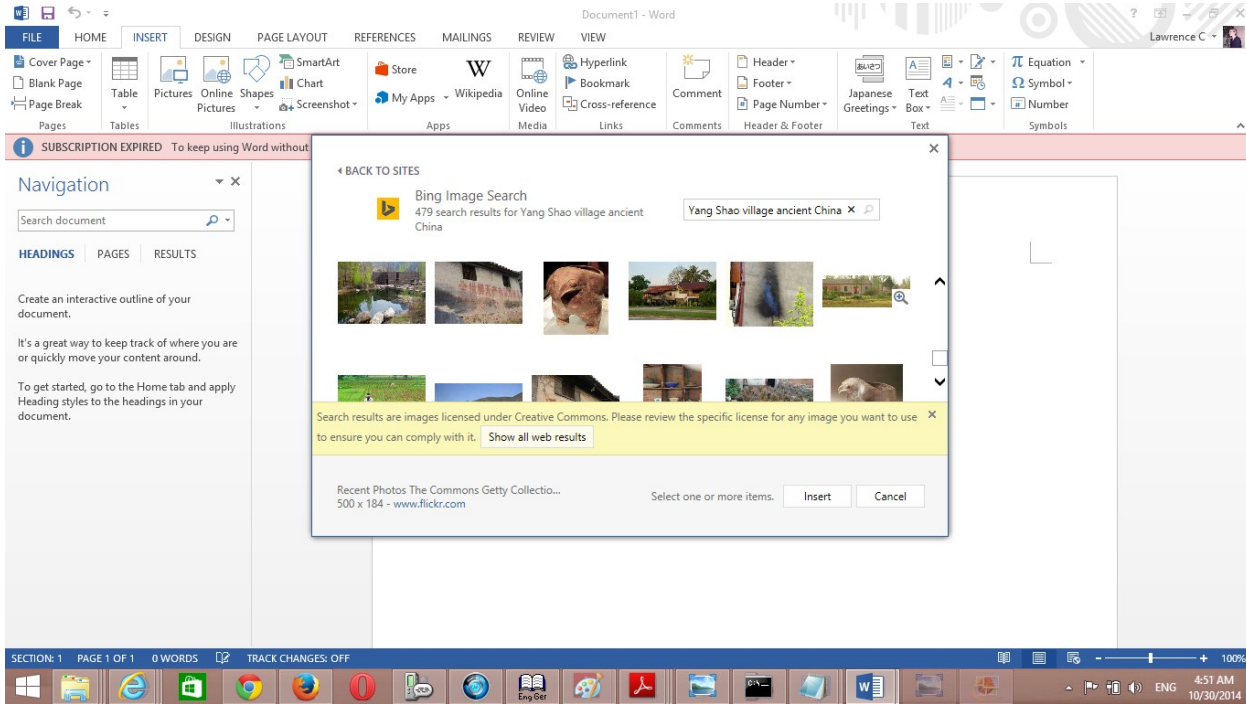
Document1 - Word

FILE HOME INSERT DESIGN PAGE LAYOUT REFERENCES MAILINGS REVIEW VIEW

Lawrence C

Cover Page
Blank Page
Page Break
Pages

Table
Tables

Pictures Online Pictures Shapes SmartArt Chart Screenshot
Illustrations

Store
My Apps
Wikipedia
Apps

Online Video
Media

Hyperlink
Bookmark
Cross-reference
Links

Comment
Comments

Header
Footer
Page Number
Header & Footer

Japanese Greetings
Text Box
Text

Equation
Symbol
Number
Symbols

SUBSCRIPTION EXPIRED To keep using Word without

Navigation

Search document

HEADINGS PAGES RESULTS

Create an interactive outline of your document.

It's a great way to keep track of where you are or quickly move your content around.

To get started, go to the Home tab and apply Heading styles to the headings in your document.

BACK TO SITES

Bing Image Search
479 search results for Yang Shao village ancient China

Yang Shao village ancient China

Search results are images licensed under Creative Commons. Please review the specific license for any image you want to use to ensure you can comply with it. Show all web results

Recent Photos The Commons Getty Collectio...
500 x 184 - www.flickr.com

Select one or more items. Insert Cancel

SECTION: 1 PAGE 1 OF 1 0 WORDS TRACK CHANGES: OFF

100%

ENG 4:51 AM 10/30/2014